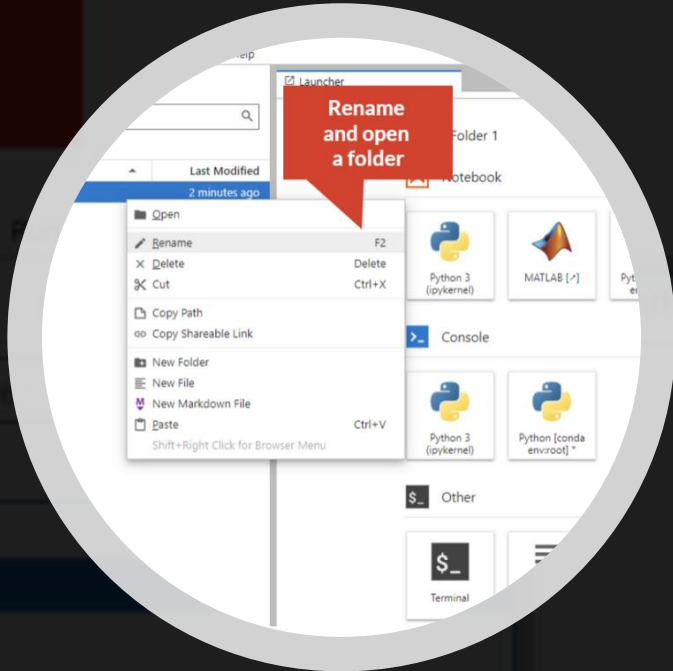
elp

Launcher

Rename and open a folder

Last Modified

2 minutes ago

Open
Rename F2
Delete Delete
Cut Ctrl+X
Copy Path
Copy Shareable Link
New Folder
New File
New Markdown File
Paste Ctrl+V
Shift+Right Click for Browser Menu

Folder 1

Notebook

Python 3 (ipykernel)

MATLAB [↗]

Pyt en

Console

Python 3 (ipykernel)

Python [conda env:root] *

Other

Terminal